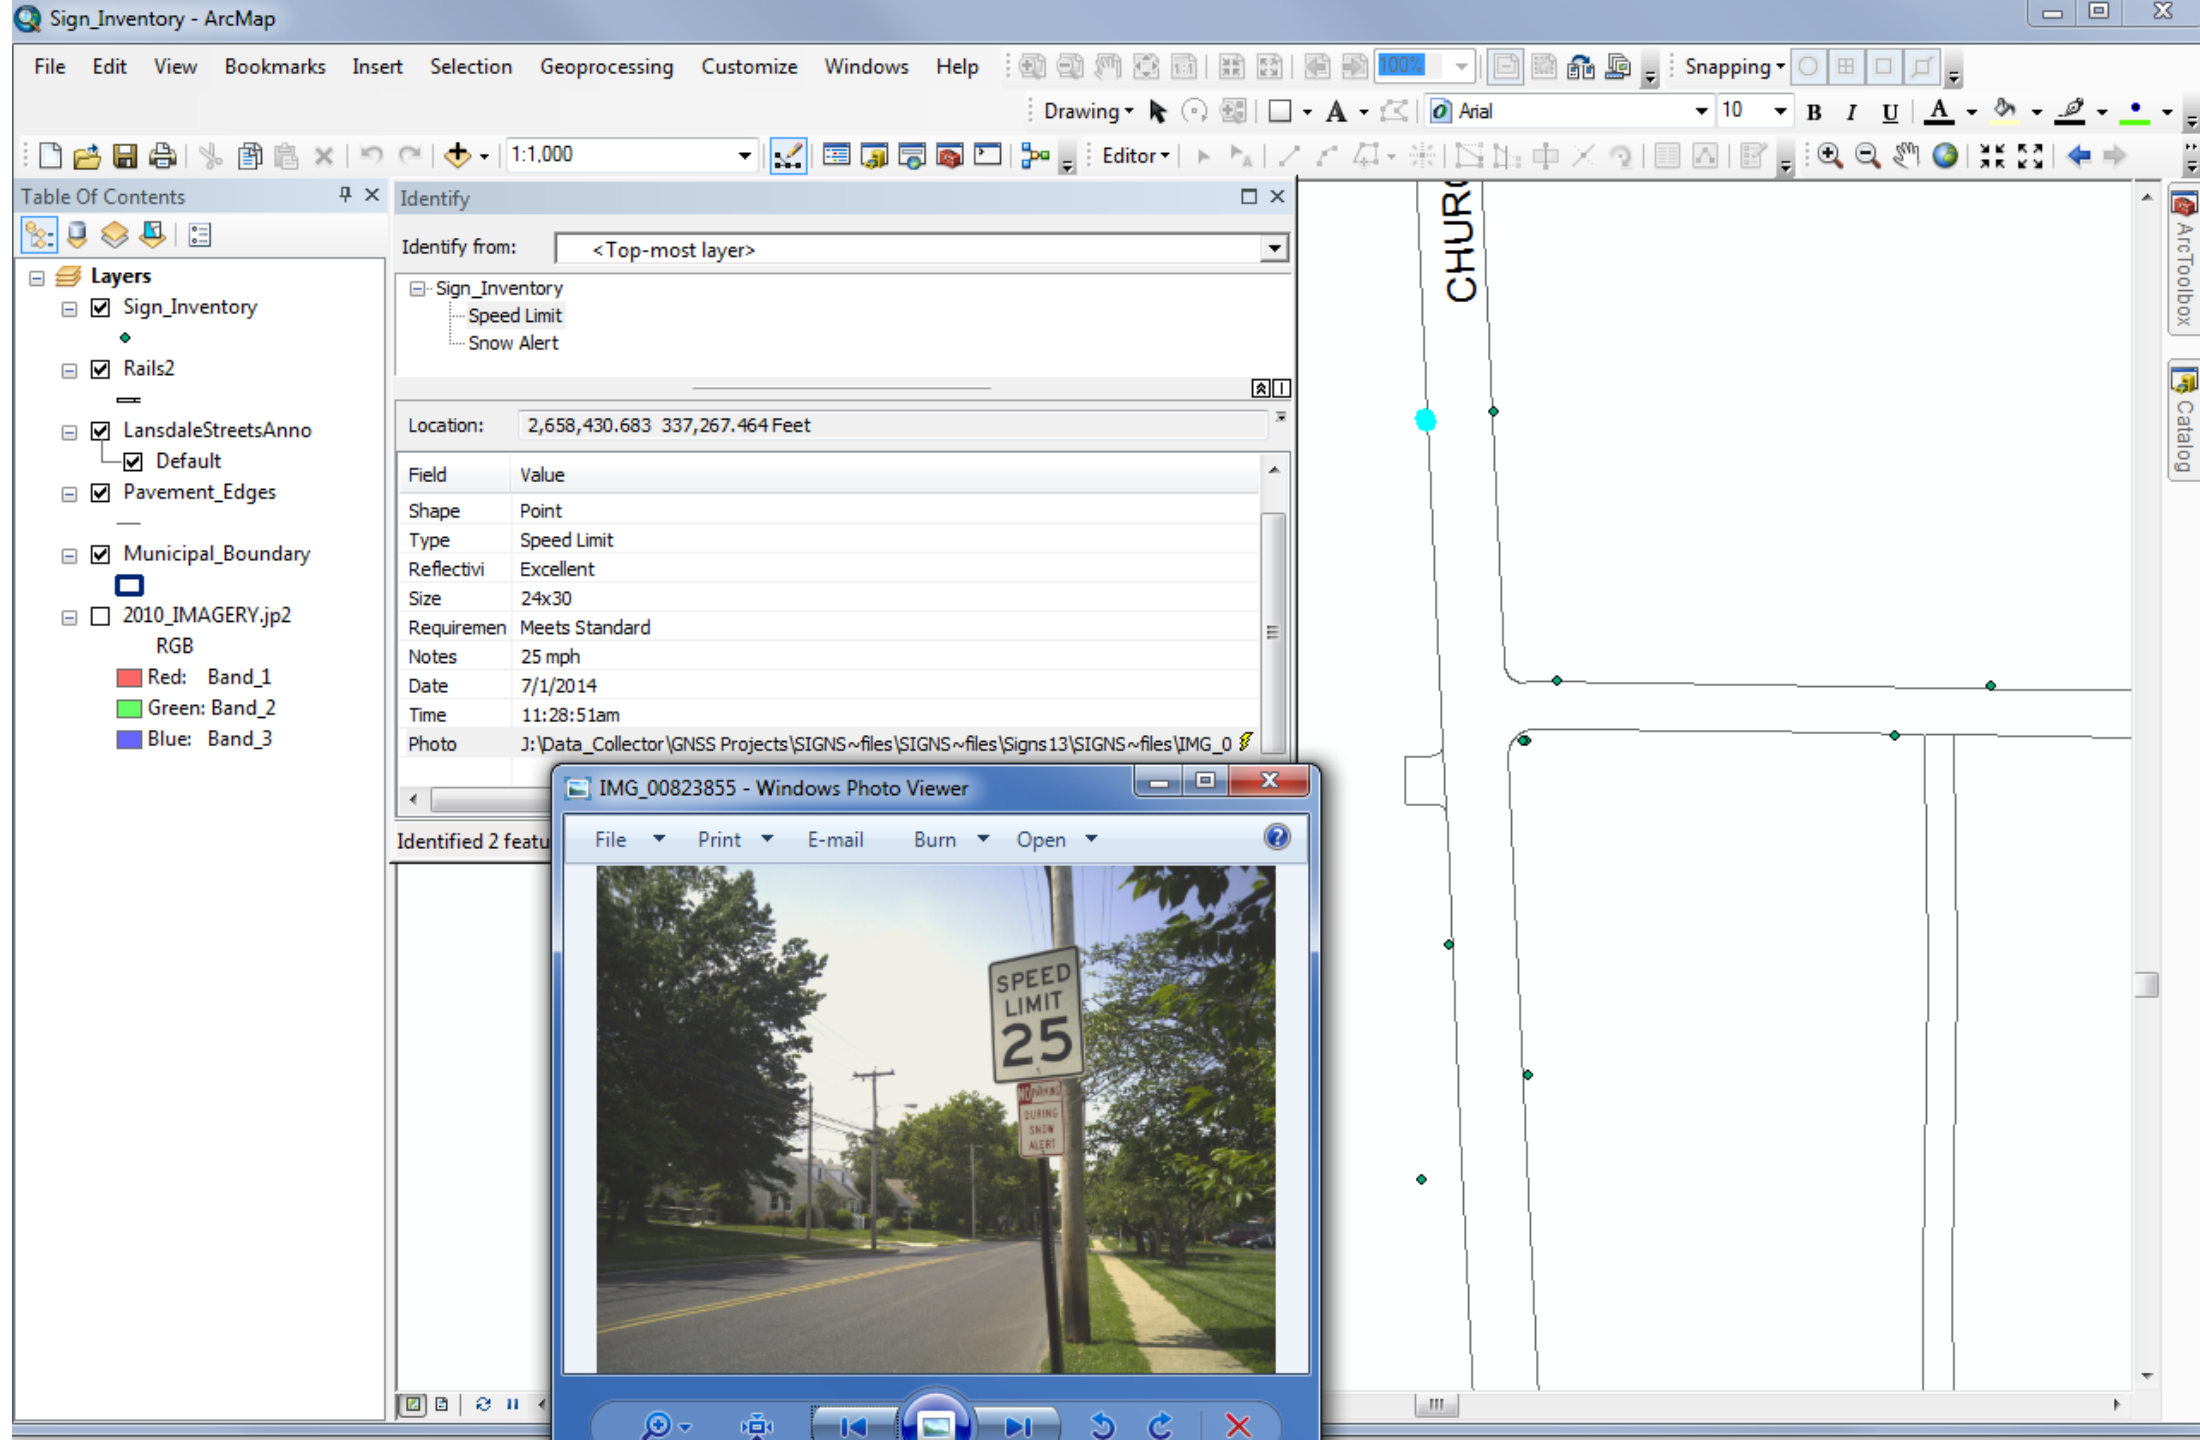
Sign_Inventory - ArcMap

File Edit View Bookmarks Insert Selection Geoprocessing Customize Windows Help

100%

Snapping

Drawing

Arial 10

B I U

1:1,000

Editor

Table Of Contents

Layers
Sign_Inventory
Rails2
LansdaleStreetsAnno
Default
Pavement_Edges
Municipal_Boundary
2010_IMAGERY.jp2
RGB
Red: Band_1
Green: Band_2
Blue: Band_3

Identify

Identify from: <Top-most layer>

Sign_Inventory
Speed Limit
Snow Alert

Location: 2,658,430.683 337,267.464 Feet

| Field | Value |
|---|---|
| Shape | Point |
| Type | Speed Limit |
| Reflectivi | Excellent |
| Size | 24x30 |
| Requiremen | Meets Standard |
| Notes | 25 mph |
| Date | 7/1/2014 |
| Time | 11:28:51am |
| Photo | J:\Data_Collector\GNSS Projects\SIGNS~files\SIGNS~files\Signs13\SIGNS~files\IMG_0 |

Identified 2 featu

IMG_00823855 - Windows Photo Viewer

File Print E-mail Burn Open

SPEED LIMIT 25

NO PARKING DURING SNOW ALERT

CHUR

ArcToolbox

Catalog